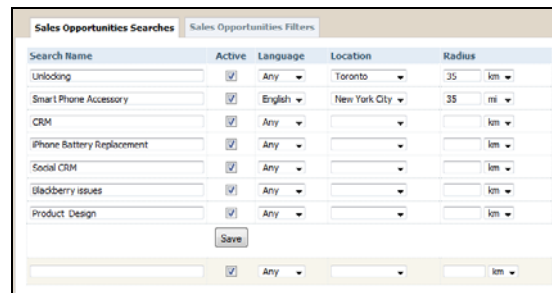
Sales Opportunities Searches | Sales Opportunities Filters

| Search Name | Active | Language | Location | Radius |
|---|---|---|---|---|
| Unlocking | ☑ | Any | Toronto | 35 km |
| Smart Phone Accessory | ☑ | English | New York City | 35 mi |
| CRM | ☑ | Any | | km |
| iPhone Battery Replacement | ☑ | Any | | km |
| Social CRM | ☑ | Any | | km |
| Blackberry issues | ☑ | Any | | km |
| Product Design | ☑ | Any | | km |

Save

| | ☑ | Any | | km |
|---|---|---|---|---|